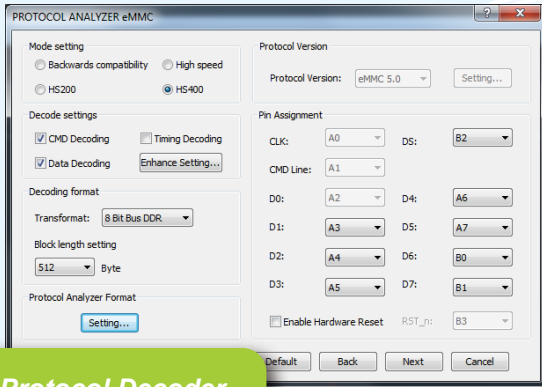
PROTOCOL ANALYZER eMMC

?

x

Mode setting

Backwards compatibility

High speed

HS200

HS400

Decode settings

CMD Decoding

Timing Decoding

Data Decoding

Enhance Setting...

Decoding format

Transformat:

8 Bit Bus DDR

Block length setting

512

Byte

Protocol Analyzer Format

Setting...

Protocol Version

Protocol Version:

eMMC 5.0

Setting...

Pin Assignment

CLK:

A0

DS:

B2

CMD Line:

A1

D0:

A2

D4:

A6

D1:

A3

D5:

A7

D2:

A4

D6:

B0

D3:

A5

D7:

B1

Enable Hardware Reset

RST_n:

B3

Default

Back

Next

Cancel

Protocol Decoder